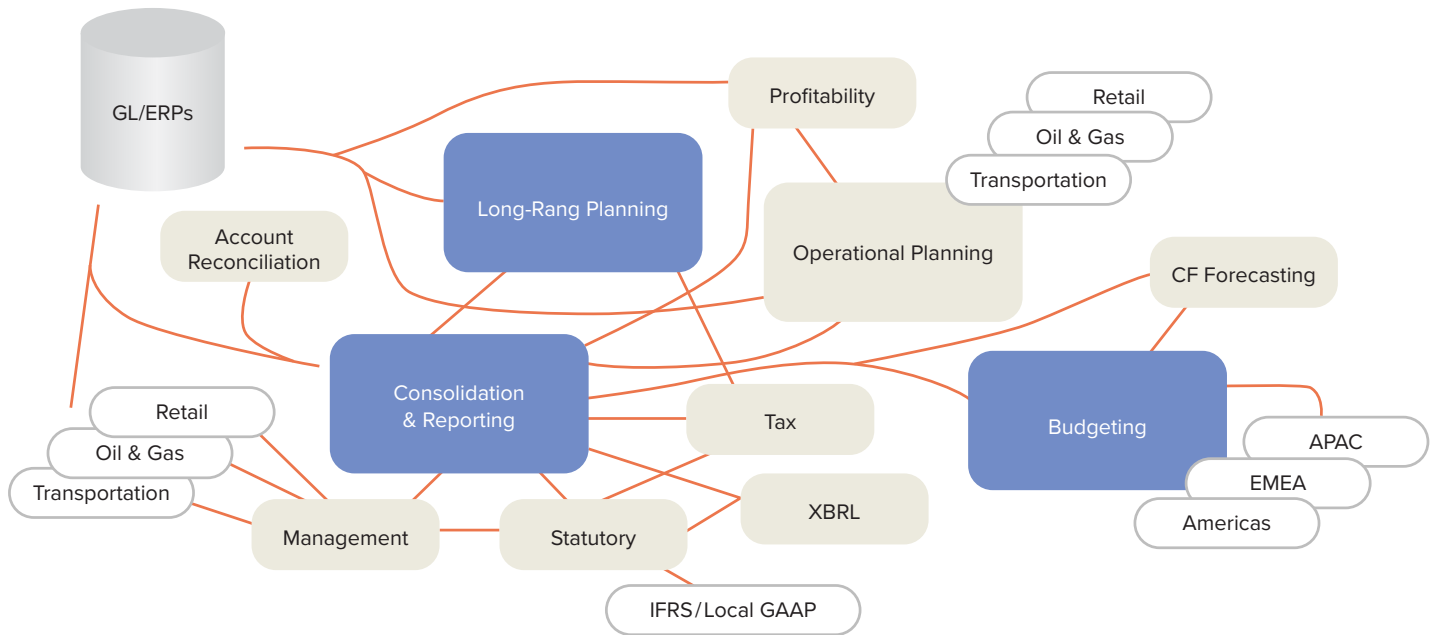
GL/ERPs

Profitability

Retail

Oil & Gas

Transportation

Long-Rang Planning

Account Reconciliation

Operational Planning

CF Forecasting

Consolidation & Reporting

Budgeting

Retail

Oil & Gas

Transportation

Tax

APAC

EMEA

Americas

XBRL

Management

Statutory

IFRS/Local GAAP